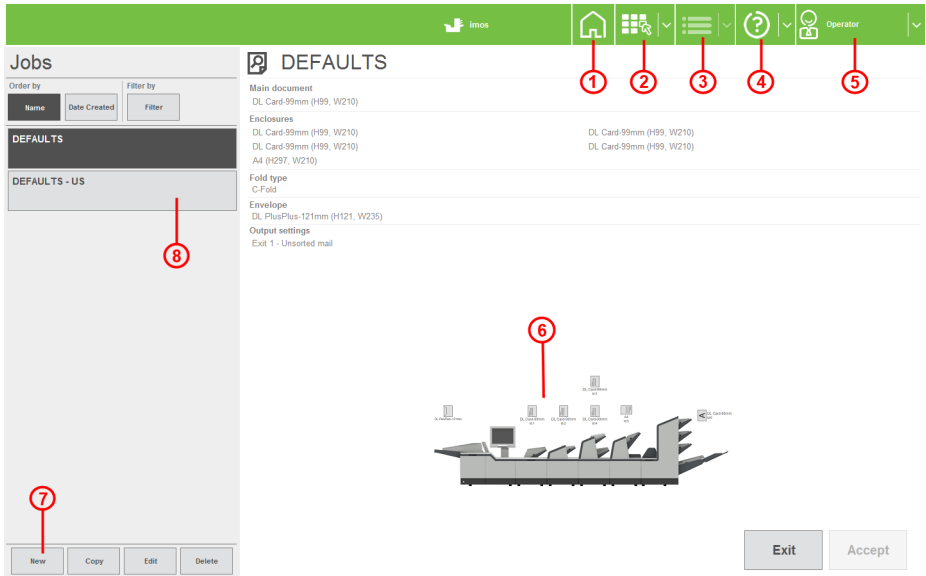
imos

Operator

1 2 3 4 5

Jobs

Order by

Name | Date Created

Filter by

Filter

DEFAULTS

DEFAULTS - US

8

DEFAULTS

Main document
DL Card-99mm (H99, W210)

Enclosures
DL Card-99mm (H99, W210)
DL Card-99mm (H99, W210)
A4 (H297, W210)
DL Card-99mm (H99, W210)
DL Card-99mm (H99, W210)

Fold type
C-Fold

Envelope
DL PlusPlus-121mm (H121, W235)

Output settings
Exit 1 - Unsorted mail

6

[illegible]

7

New | Copy | Edit | Delete

Exit | Accept